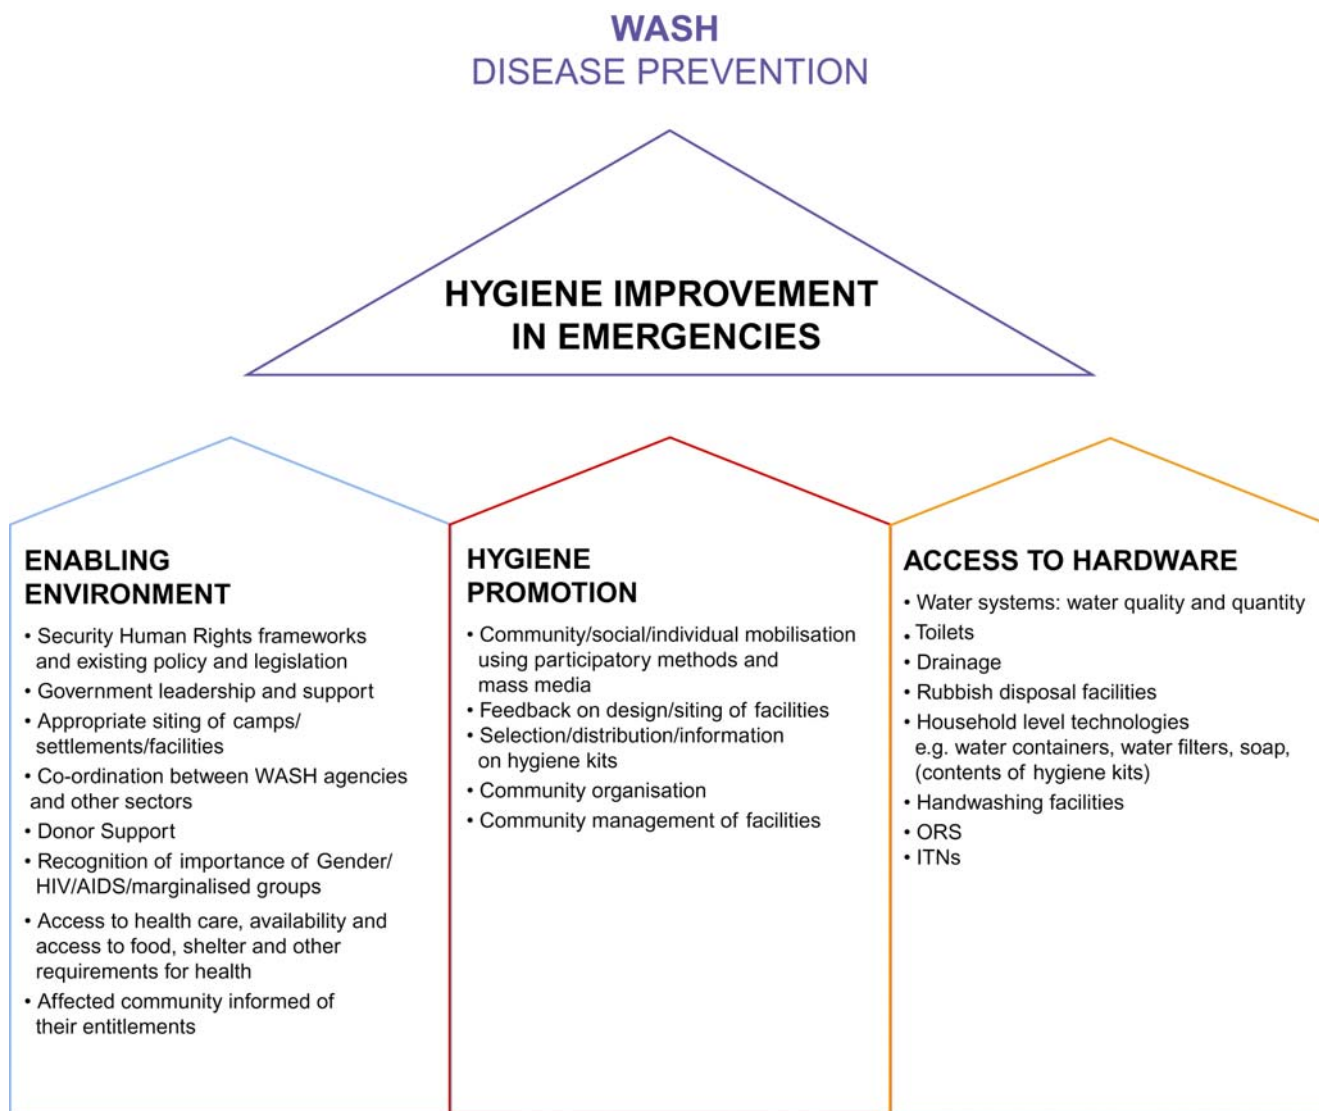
WASH
DISEASE PREVENTION

HYGIENE IMPROVEMENT IN EMERGENCIES

ENABLING ENVIRONMENT

• Security Human Rights frameworks and existing policy and legislation
• Government leadership and support
• Appropriate siting of camps/ settlements/facilities
• Co-ordination between WASH agencies and other sectors
• Donor Support
• Recognition of importance of Gender/ HIV/AIDS/marginalised groups
• Access to health care, availability and access to food, shelter and other requirements for health
• Affected community informed of their entitlements

HYGIENE PROMOTION

• Community/social/individual mobilisation using participatory methods and mass media
• Feedback on design/siting of facilities
• Selection/distribution/information on hygiene kits
• Community organisation
• Community management of facilities

ACCESS TO HARDWARE

• Water systems: water quality and quantity
• Toilets
• Drainage
• Rubbish disposal facilities
• Household level technologies e.g. water containers, water filters, soap, (contents of hygiene kits)
• Handwashing facilities
• ORS
• ITNs